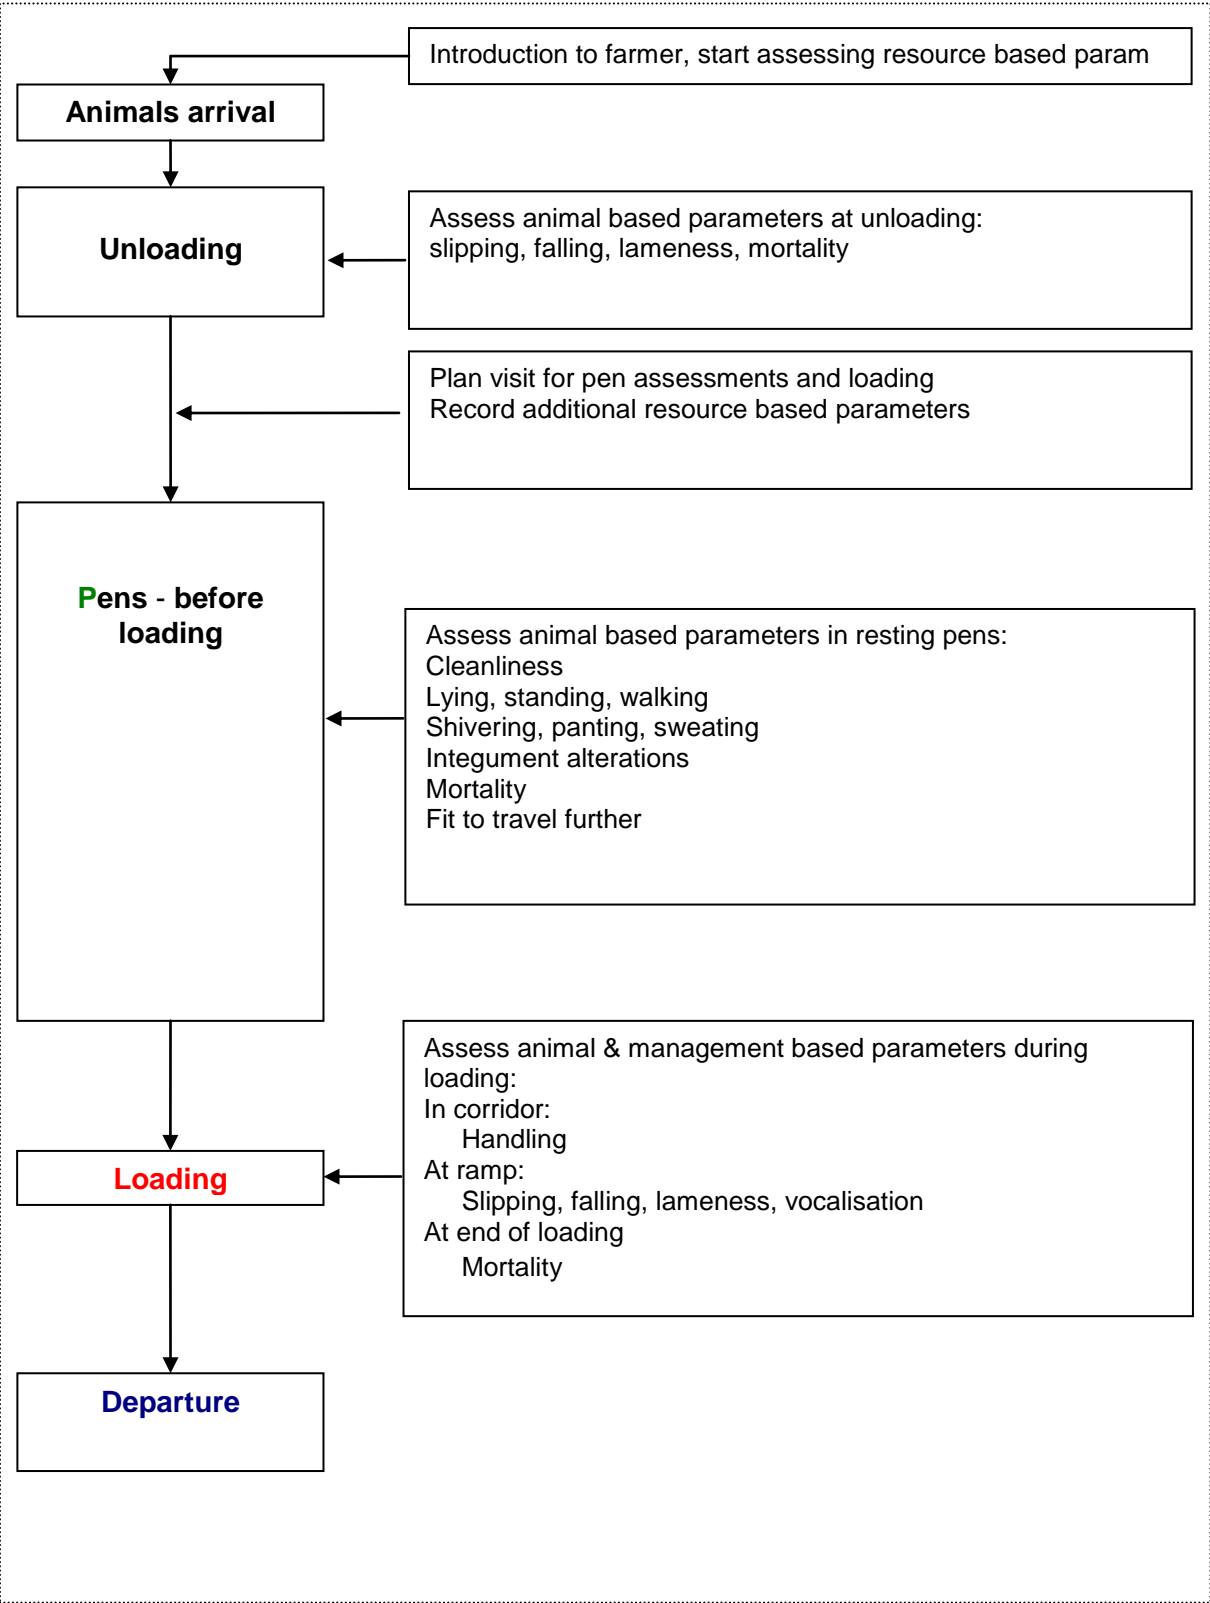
Introduction to farmer, start assessing resource based param

Animals arrival

Unloading

Assess animal based parameters at unloading: slipping, falling, lameness, mortality

Plan visit for pen assessments and loading
Record additional resource based parameters

Pens - before loading

Assess animal based parameters in resting pens:
Cleanliness
Lying, standing, walking
Shivering, panting, sweating
Integument alterations
Mortality
Fit to travel further

Assess animal & management based parameters during loading:
In corridor:
Handling
At ramp:
Slipping, falling, lameness, vocalisation
At end of loading
Mortality

Loading

Departure